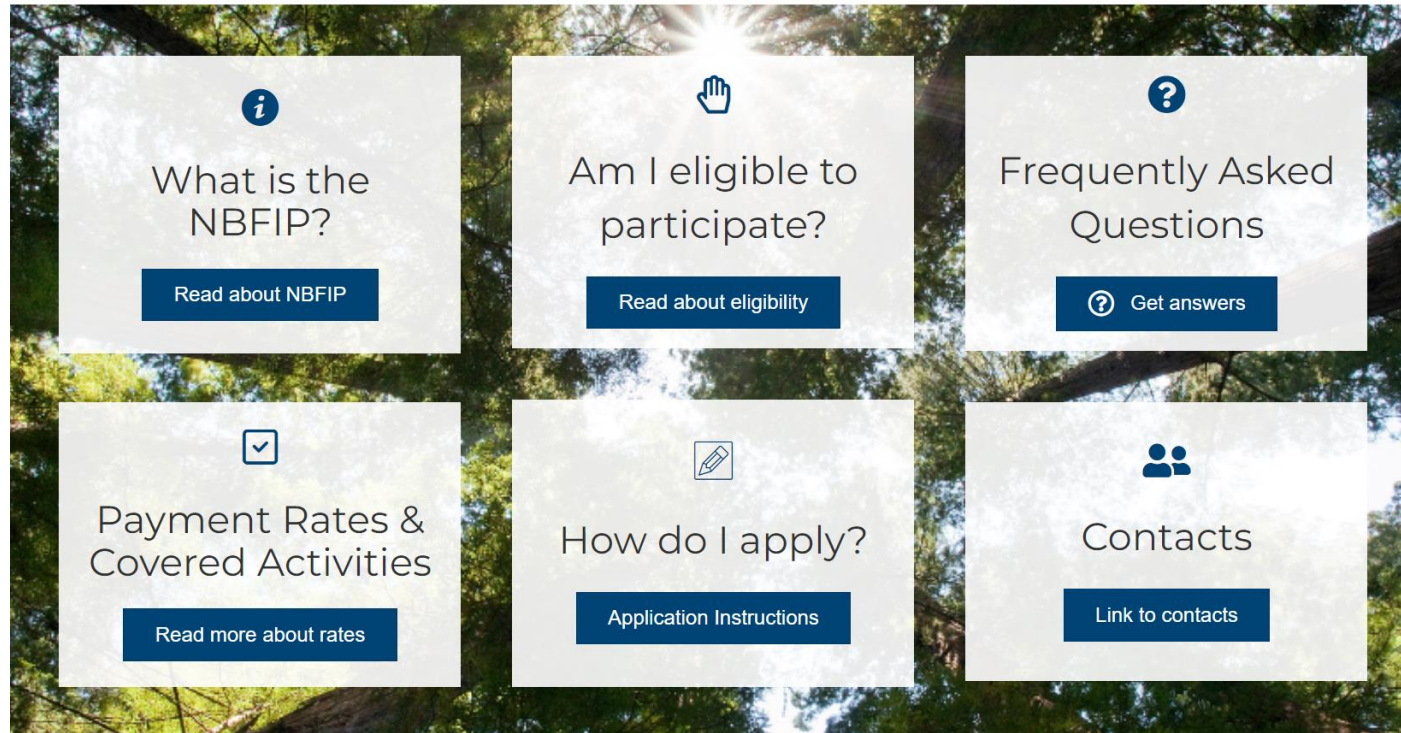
What is the NBFIP?

Read about NBFIP

Am I eligible to participate?

Read about eligibility

Frequently Asked Questions

Get answers

Payment Rates & Covered Activities

Read more about rates

How do I apply?

Application Instructions

Contacts

Link to contacts